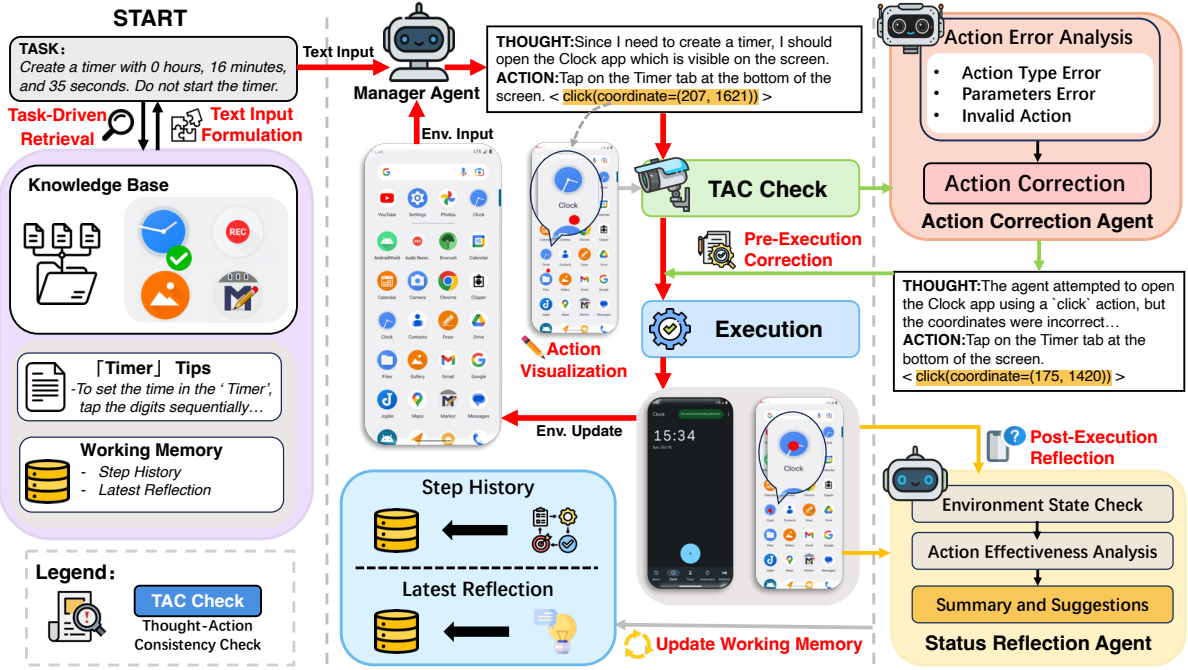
START

TASK:
Create a timer with 0 hours, 16 minutes, and 35 seconds. Do not start the timer.

Task-Driven Retrieval

Text Input Formulation

Knowledge Base

REC

「Timer」 Tips
-To set the time in the 'Timer', tap the digits sequentially…

Working Memory
- Step History
- Latest Reflection

Legend:
TAC Check
Thought-Action Consistency Check

Text Input

Manager Agent

THOUGHT:Since I need to create a timer, I should open the Clock app which is visible on the screen.
ACTION:Tap on the Timer tab at the bottom of the screen. < click(coordinate=(207, 1621)) >

Env. Input

YouTube Settings Photos Clock
AndroidWorld Audio Recor.. Broccoli Calendar
Calendar Camera Chrome Clipper
Clock Contacts Draw Drive
Files Gallery Gmail Google
Joplin Maps Markor Messages

Clock

Action Visualization

TAC Check

Pre-Execution Correction

Execution

Env. Update

15:34

Clock

Step History

Latest Reflection

Update Working Memory

Action Error Analysis
• Action Type Error
• Parameters Error
• Invalid Action

Action Correction

Action Correction Agent

THOUGHT:The agent attempted to open the Clock app using a `click` action, but the coordinates were incorrect…
ACTION:Tap on the Timer tab at the bottom of the screen.
< click(coordinate=(175, 1420)) >

Post-Execution Reflection

Environment State Check

Action Effectiveness Analysis

Summary and Suggestions

Status Reflection Agent